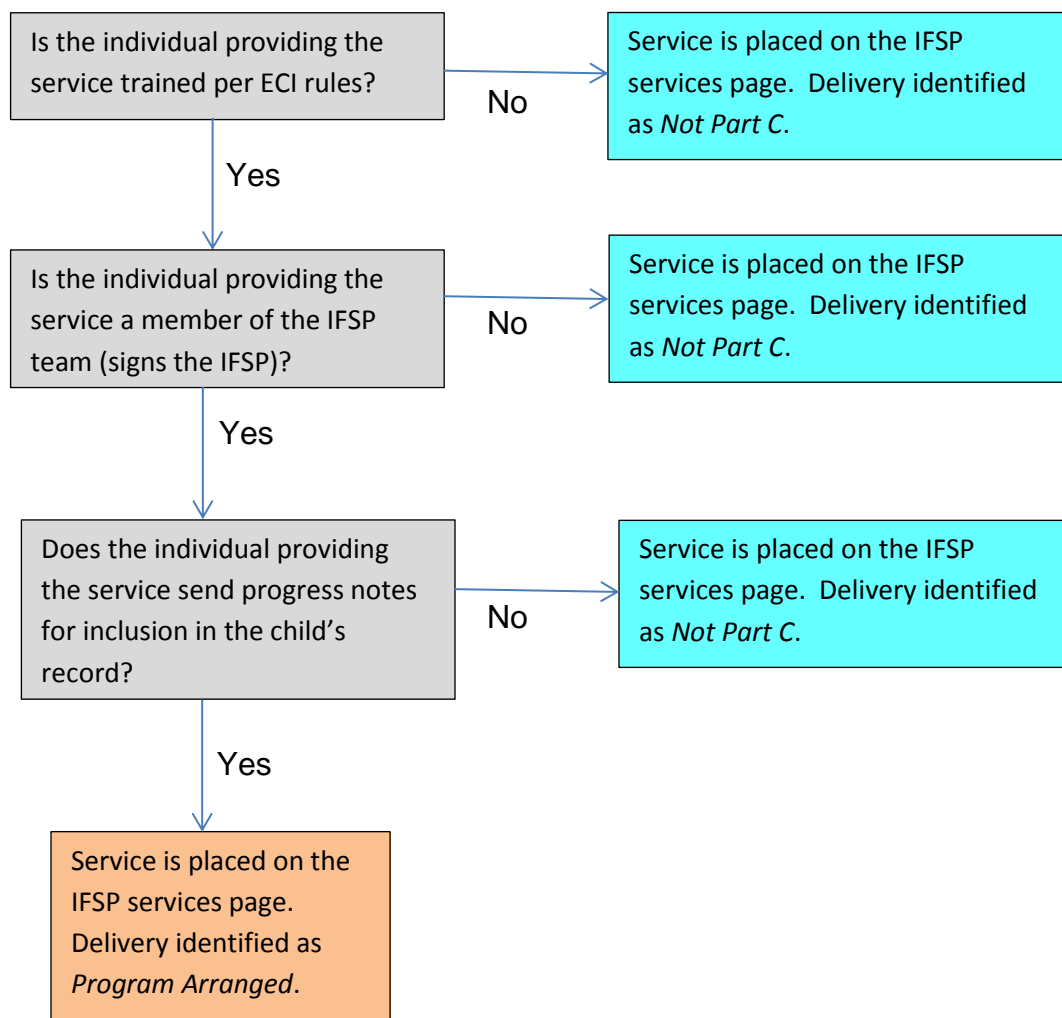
Is the individual providing the service trained per ECI rules?

No

Service is placed on the IFSP services page. Delivery identified as *Not Part C*.

Yes

Is the individual providing the service a member of the IFSP team (signs the IFSP)?

No

Service is placed on the IFSP services page. Delivery identified as *Not Part C*.

Yes

Does the individual providing the service send progress notes for inclusion in the child's record?

No

Service is placed on the IFSP services page. Delivery identified as *Not Part C*.

Yes

Service is placed on the IFSP services page. Delivery identified as *Program Arranged*.